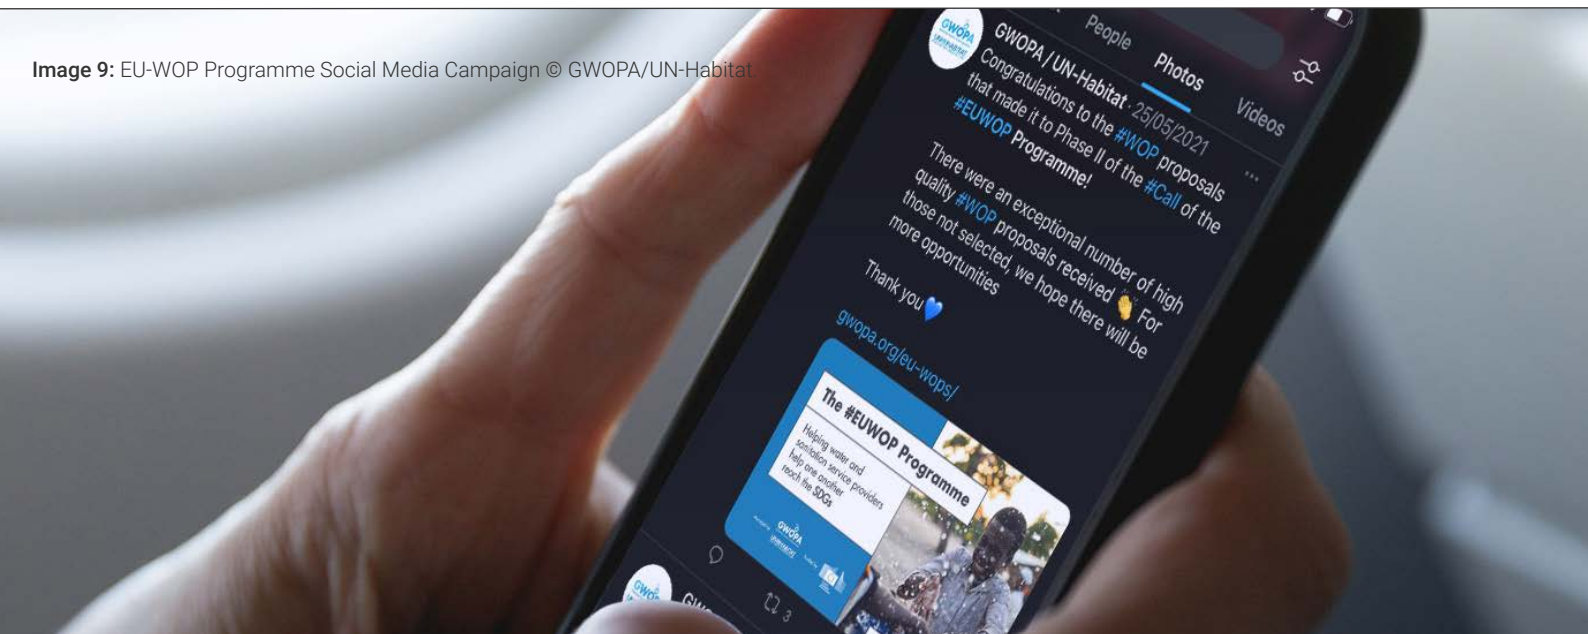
Image 9: EU-WOP Programme Social Media Campaign © GWOPA/UN-Habitat

People Photos Videos

GWOPA

GWOPA / UN-Habitat · 25/05/2021
Congratulations to the #WOP proposals that made it to Phase II of the #Call of the #EUWOP Programme!

There were an exceptional number of high quality #WOP proposals received 👏 For those not selected, we hope there will be more opportunities

Thank you💙

gwopa.org/eu-wops/

The #EUWOP Programme

Helping water and sanitation service providers help one another reach the SDGs

GWOPA

3

GWO